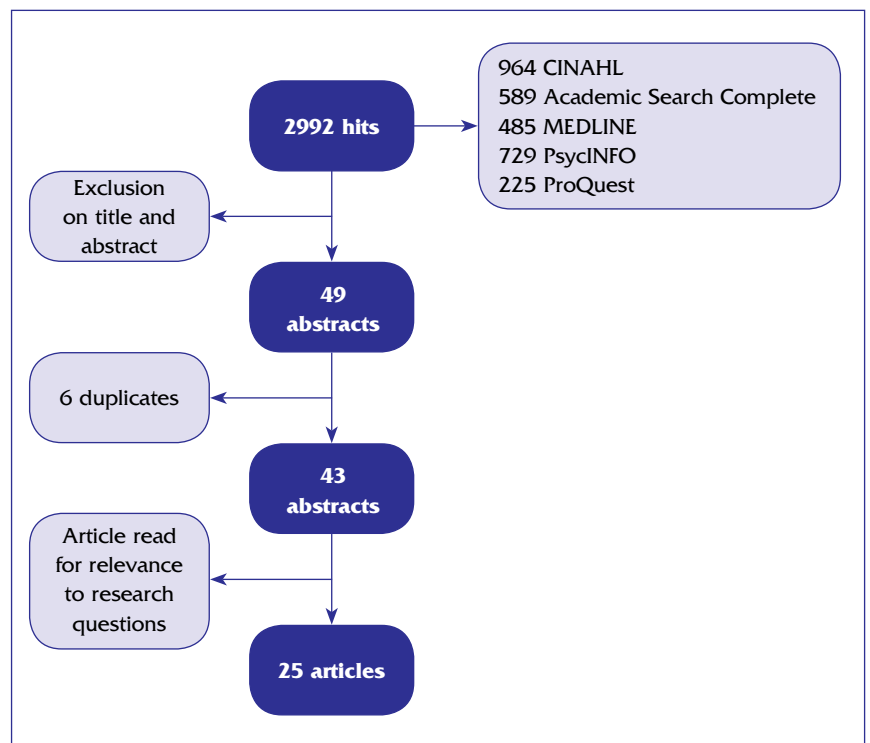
2992 hits

964 CINAHL
589 Academic Search Complete
485 MEDLINE
729 PsycINFO
225 ProQuest

Exclusion on title and abstract

49 abstracts

6 duplicates

43 abstracts

Article read for relevance to research questions

25 articles